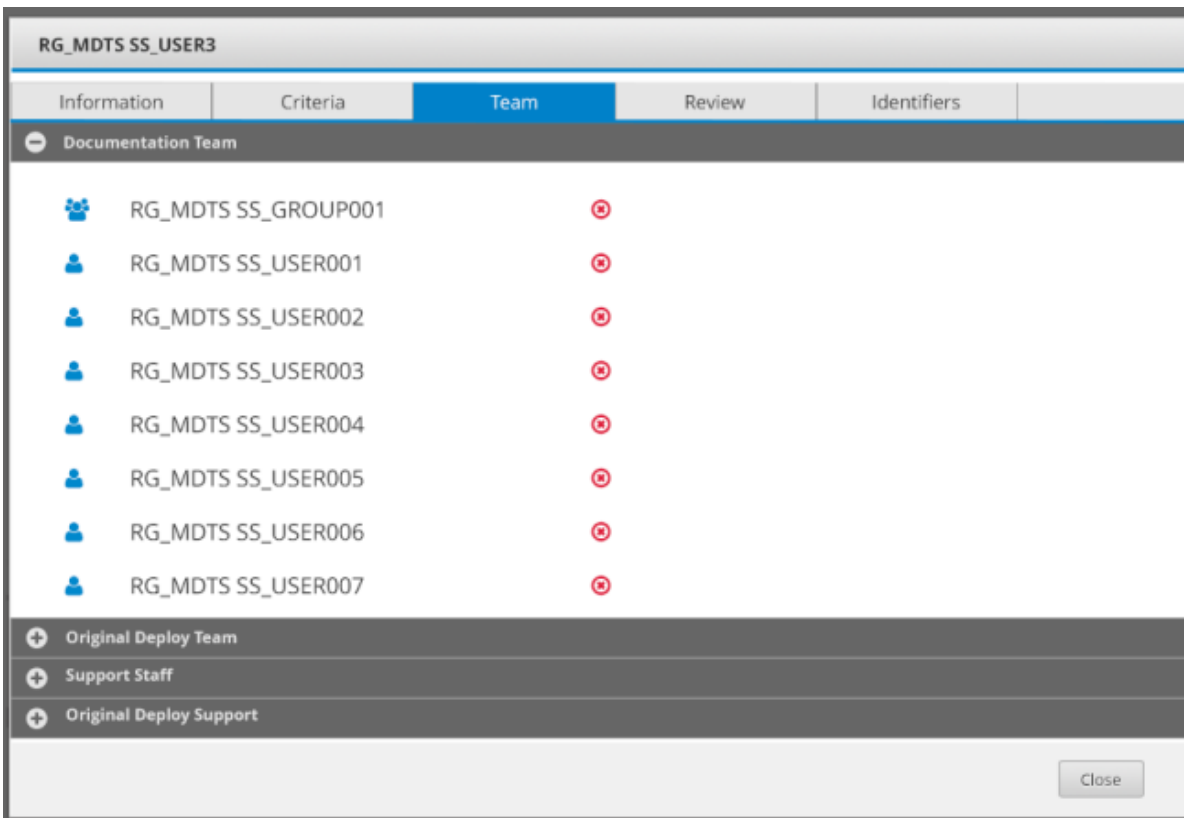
RG_MDTS SS_USER3

Information | Criteria | Team | Review | Identifiers

Documentation Team

RG_MDTS SS_GROUP001
RG_MDTS SS_USER001
RG_MDTS SS_USER002
RG_MDTS SS_USER003
RG_MDTS SS_USER004
RG_MDTS SS_USER005
RG_MDTS SS_USER006
RG_MDTS SS_USER007

Original Deploy Team
Support Staff
Original Deploy Support

Close